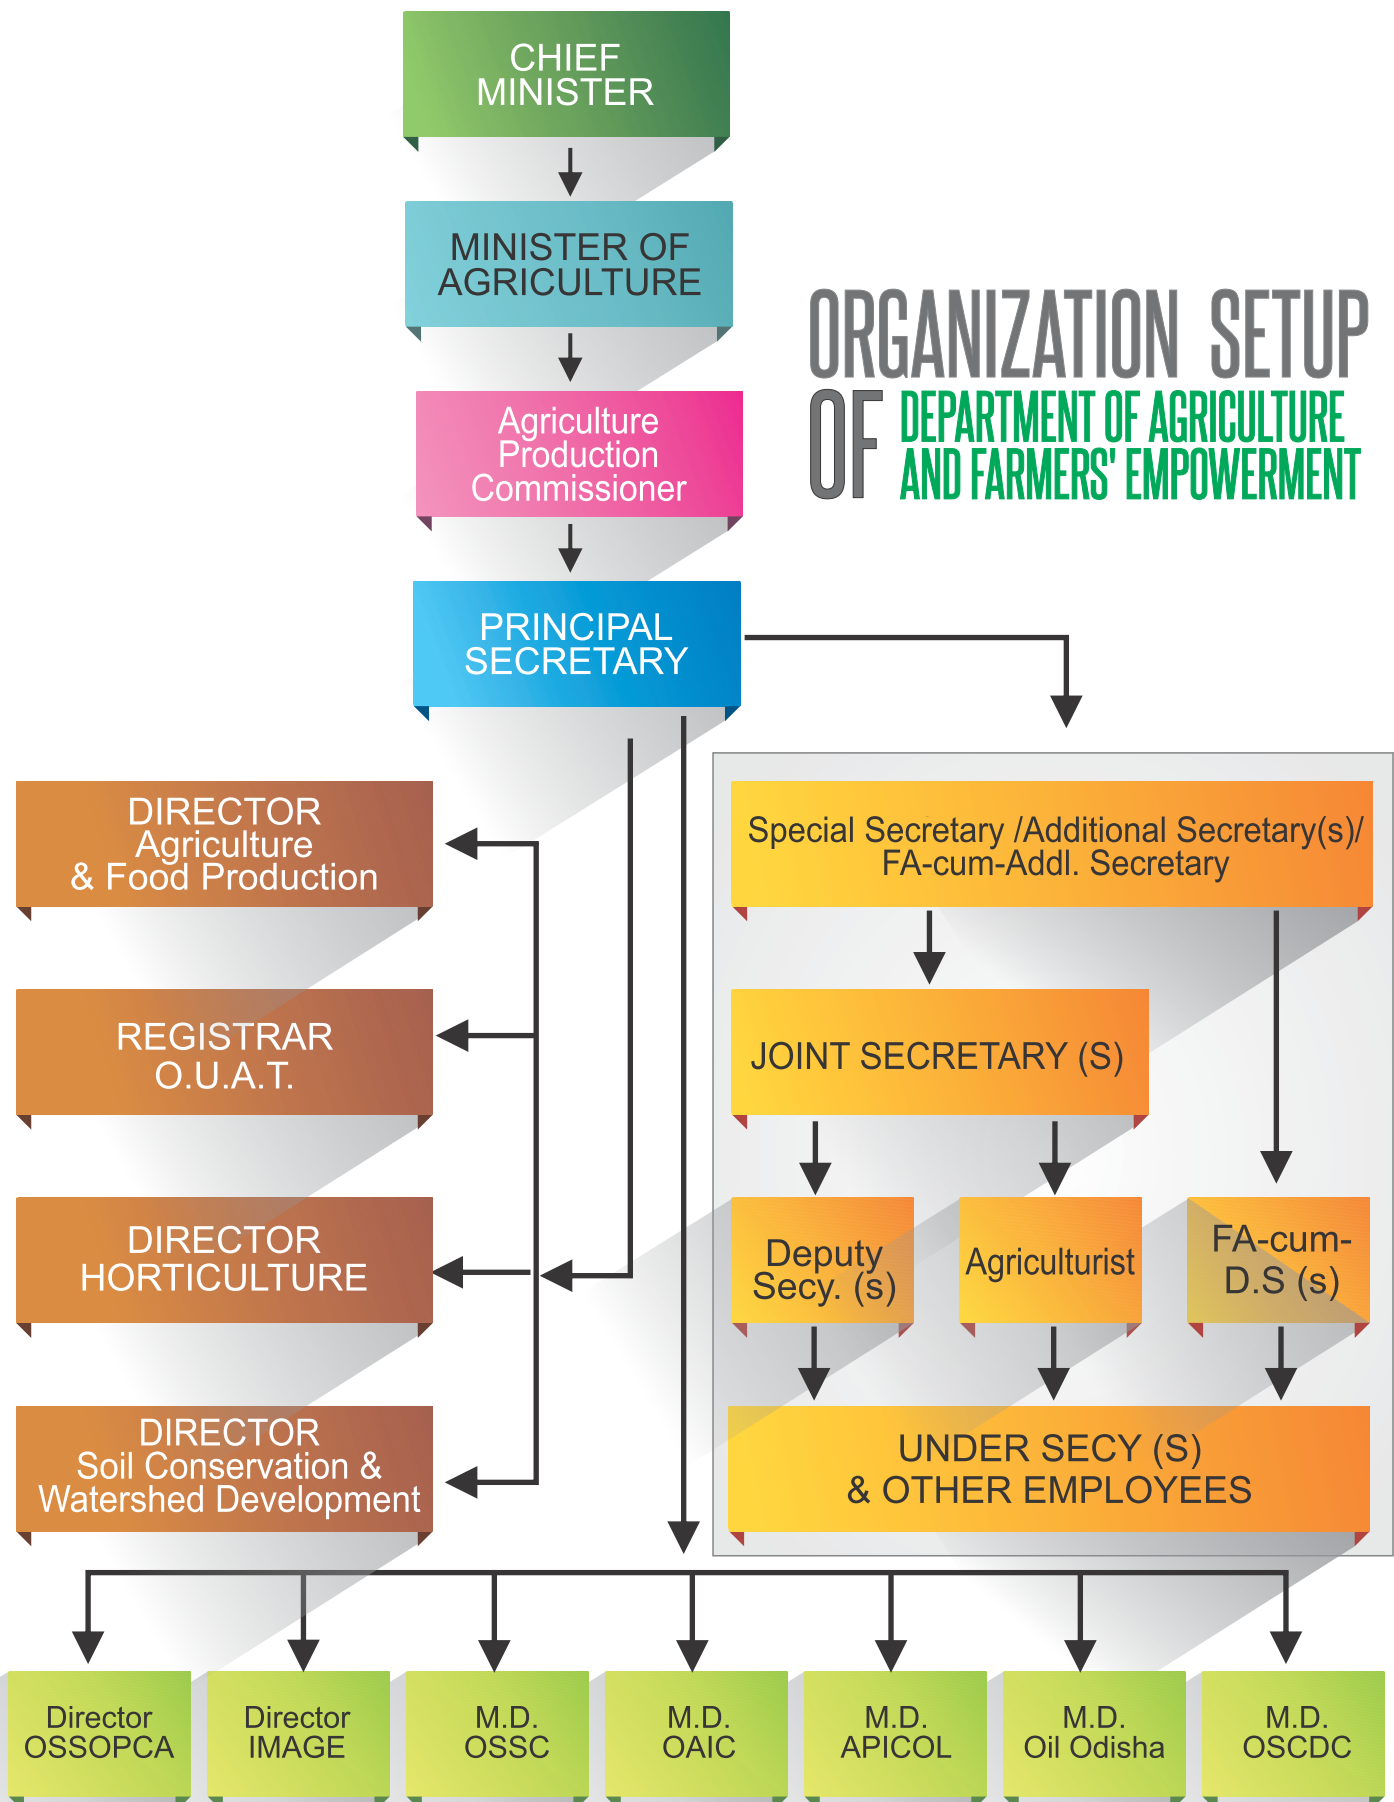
ORGANIZATION SETUP OF DEPARTMENT OF AGRICULTURE AND FARMERS' EMPOWERMENT

CHIEF MINISTER

MINISTER OF AGRICULTURE

Agriculture Production Commissioner

PRINCIPAL SECRETARY

Special Secretary /Additional Secretary(s)/ FA-cum-Addl. Secretary

JOINT SECRETARY (S)

Deputy Secy. (s)

Agriculturist

FA-cum-D.S (s)

UNDER SECY (S) & OTHER EMPLOYEES

DIRECTOR Agriculture & Food Production

REGISTRAR O.U.A.T.

DIRECTOR HORTICULTURE

DIRECTOR Soil Conservation & Watershed Development

Director OSSOPCA

Director IMAGE

M.D. OSSC

M.D. OAIC

M.D. APICOL

M.D. Oil Odisha

M.D. OSCDC